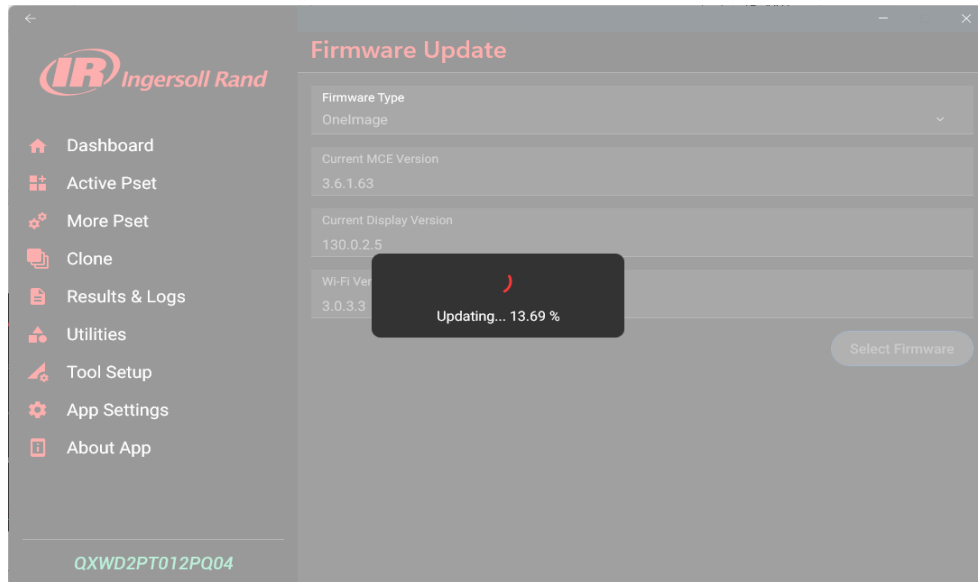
IR Ingersoll Rand

Dashboard
Active Pset
More Pset
Clone
Results & Logs
Utilities
Tool Setup
App Settings
About App

QXWD2PT012PQ04

Firmware Update

Firmware Type
OneImage

Current MCE Version
3.6.1.63

Current Display Version
130.0.2.5

Wi-Fi Ver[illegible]
3.0.3.3

Updating... 13.69 %

Select Firmware